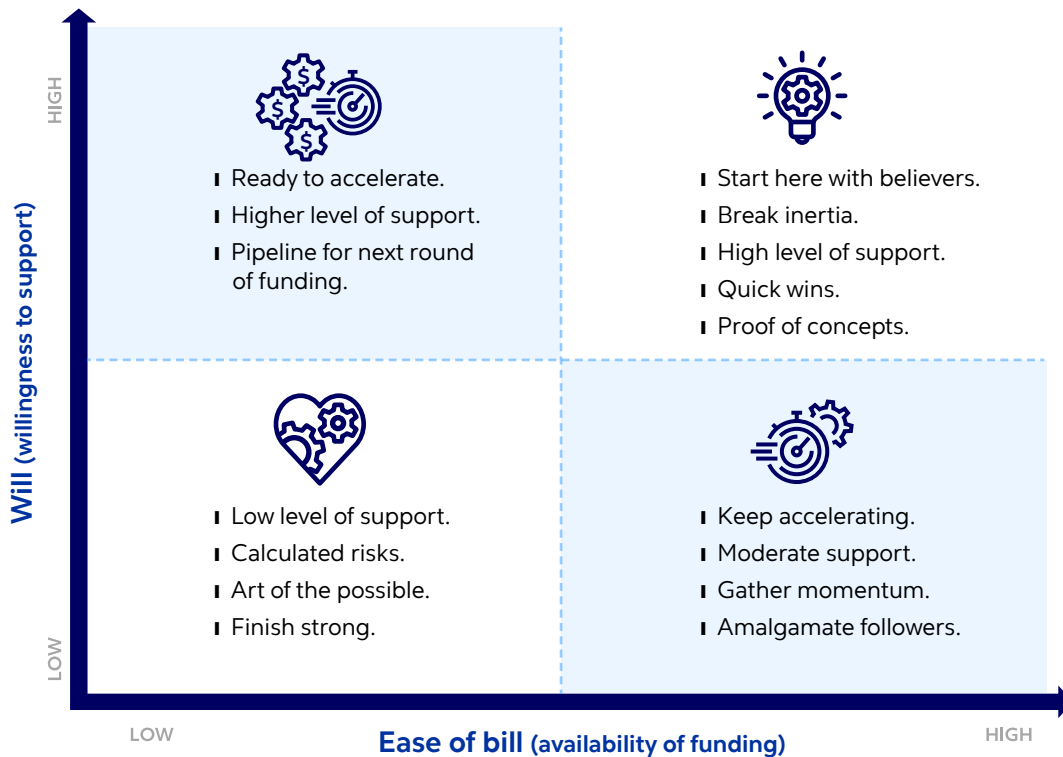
Will (willingness to support)

HIGH

LOW

Ready to accelerate.
Higher level of support.
Pipeline for next round of funding.

Start here with believers.
Break inertia.
High level of support.
Quick wins.
Proof of concepts.

Low level of support.
Calculated risks.
Art of the possible.
Finish strong.

Keep accelerating.
Moderate support.
Gather momentum.
Amalgamate followers.

LOW

Ease of bill (availability of funding)

HIGH